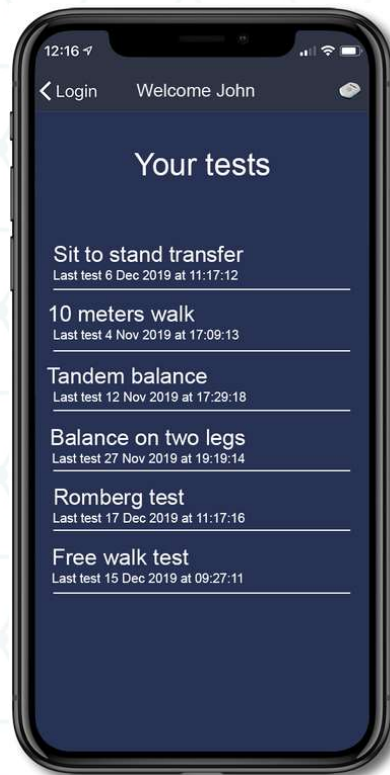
12:16

Login

Welcome John

Your tests

Sit to stand transfer
Last test 6 Dec 2019 at 11:17:12

10 meters walk
Last test 4 Nov 2019 at 17:09:13

Tandem balance
Last test 12 Nov 2019 at 17:29:18

Balance on two legs
Last test 27 Nov 2019 at 19:19:14

Romberg test
Last test 17 Dec 2019 at 11:17:16

Free walk test
Last test 15 Dec 2019 at 09:27:11